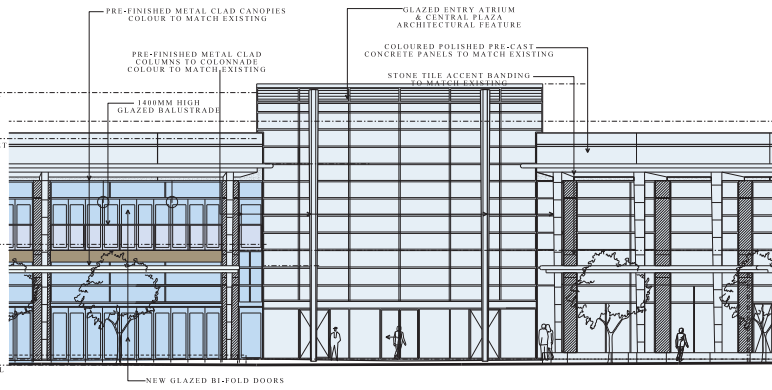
PRE-FINISHED METAL CLAD CANOPIES COLOUR TO MATCH EXISTING

GLAZED ENTRY ATRIUM & CENTRAL PLAZA ARCHITECTURAL FEATURE

PRE-FINISHED METAL CLAD COLUMNS TO COLONNADE COLOUR TO MATCH EXISTING

COLOURED POLISHED PRE-CAST CONCRETE PANELS TO MATCH EXISTING

STONE TILE ACCENT BANDING TO MATCH EXISTING

1400MM HIGH GLAZED BALUSTRADE

NEW GLAZED BI-FOLD DOORS